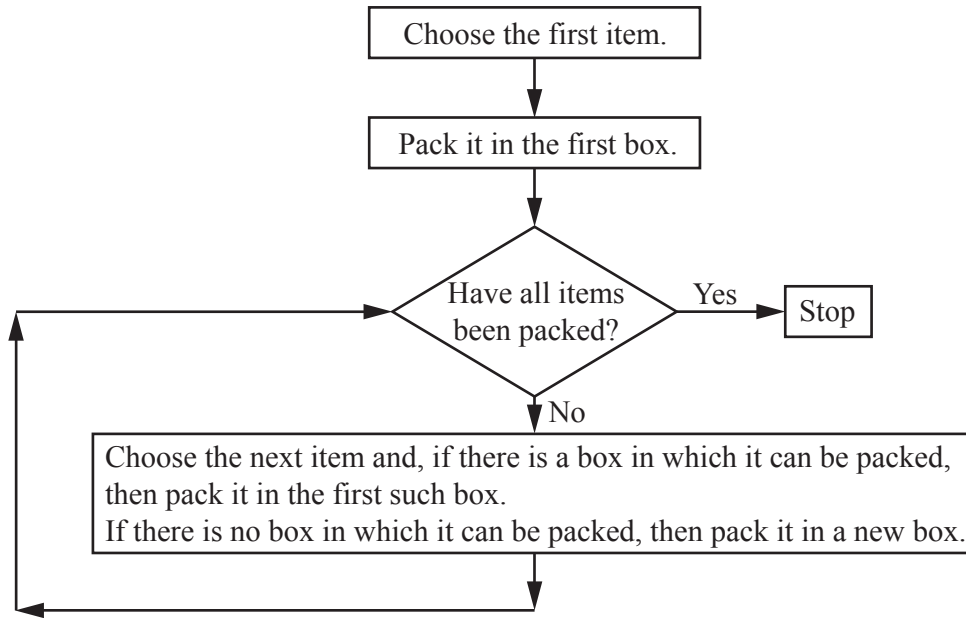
Choose the first item.

Pack it in the first box.

Have all items been packed?

Yes

Stop

No

Choose the next item and, if there is a box in which it can be packed, then pack it in the first such box.
If there is no box in which it can be packed, then pack it in a new box.